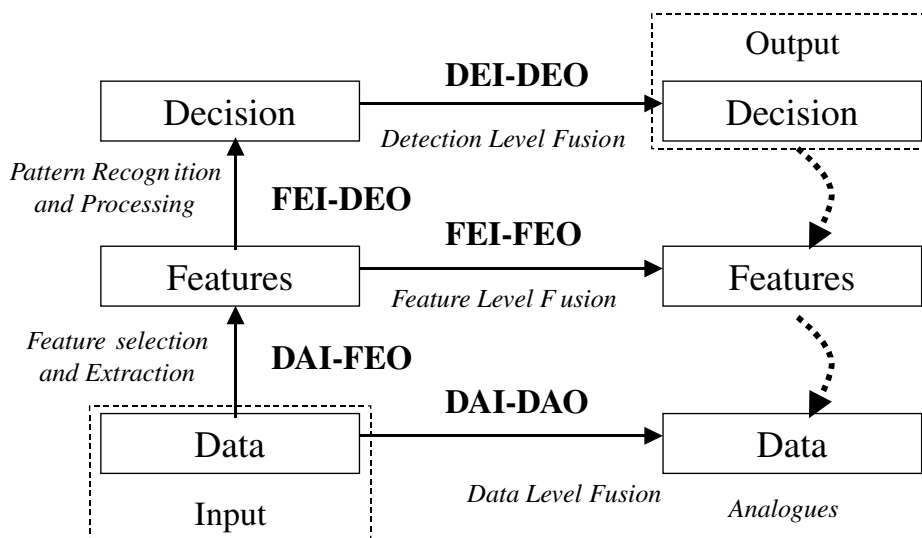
Output

DEI-DEO

Decision

Decision

Detection Level Fusion

Pattern Recogn ition and Processing

FEI-DEO

FEI-FEO

Features

Features

Feature Level F usion

Feature selection and Extraction

DAI-FEO

DAI-DAO

Data

Data

Data Level Fusion

Input

Analogues